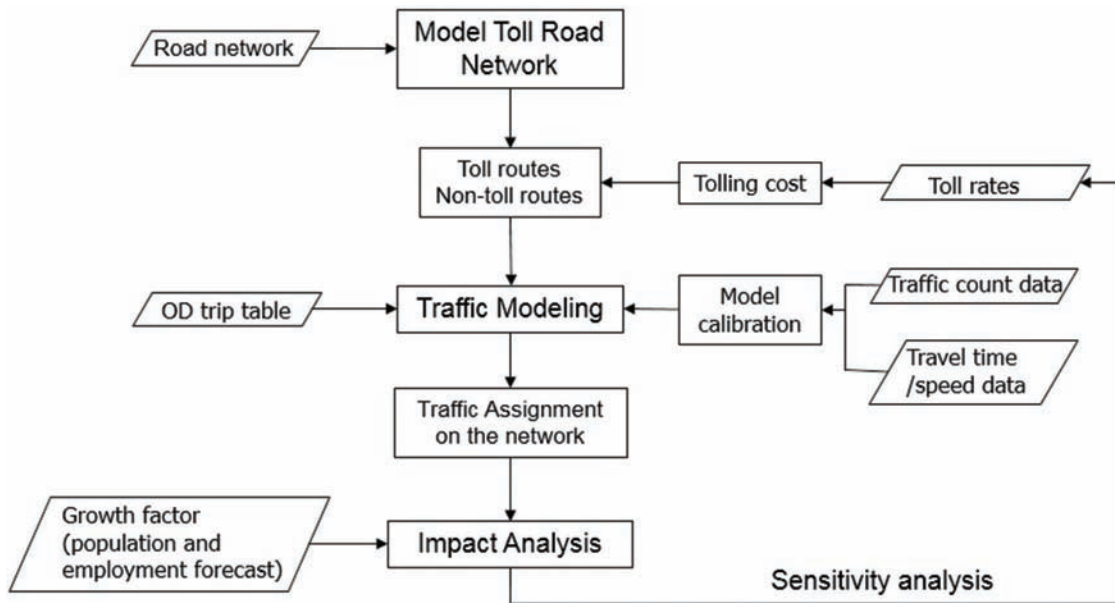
Road network

Model Toll Road Network

Toll routes
Non-toll routes

Tolling cost

Toll rates

OD trip table

Traffic Modeling

Model calibration

Traffic count data

Travel time /speed data

Traffic Assignment on the network

Growth factor (population and employment forecast)

Impact Analysis

Sensitivity analysis